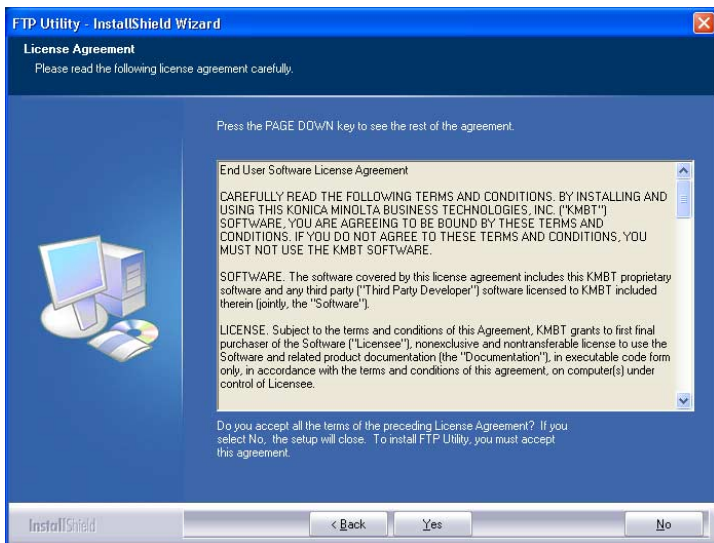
FTP Utility - InstallShield Wizard

License Agreement

Please read the following license agreement carefully.

Press the PAGE DOWN key to see the rest of the agreement.

End User Software License Agreement

CAREFULLY READ THE FOLLOWING TERMS AND CONDITIONS. BY INSTALLING AND USING THIS KONICA MINOLTA BUSINESS TECHNOLOGIES, INC. ("KMBT") SOFTWARE, YOU ARE AGREEING TO BE BOUND BY THESE TERMS AND CONDITIONS. IF YOU DO NOT AGREE TO THESE TERMS AND CONDITIONS, YOU MUST NOT USE THE KMBT SOFTWARE.

SOFTWARE. The software covered by this license agreement includes this KMBT proprietary software and any third party ("Third Party Developer") software licensed to KMBT included therein (jointly, the "Software").

LICENSE. Subject to the terms and conditions of this Agreement, KMBT grants to first final purchaser of the Software ("Licensee"), nonexclusive and nontransferable license to use the Software and related product documentation (the "Documentation"), in executable code form only, in accordance with the terms and conditions of this agreement, on computer(s) under control of Licensee.

Do you accept all the terms of the preceding License Agreement? If you select No, the setup will close. To install FTP Utility, you must accept this agreement.

InstallShield

< Back

Yes

No